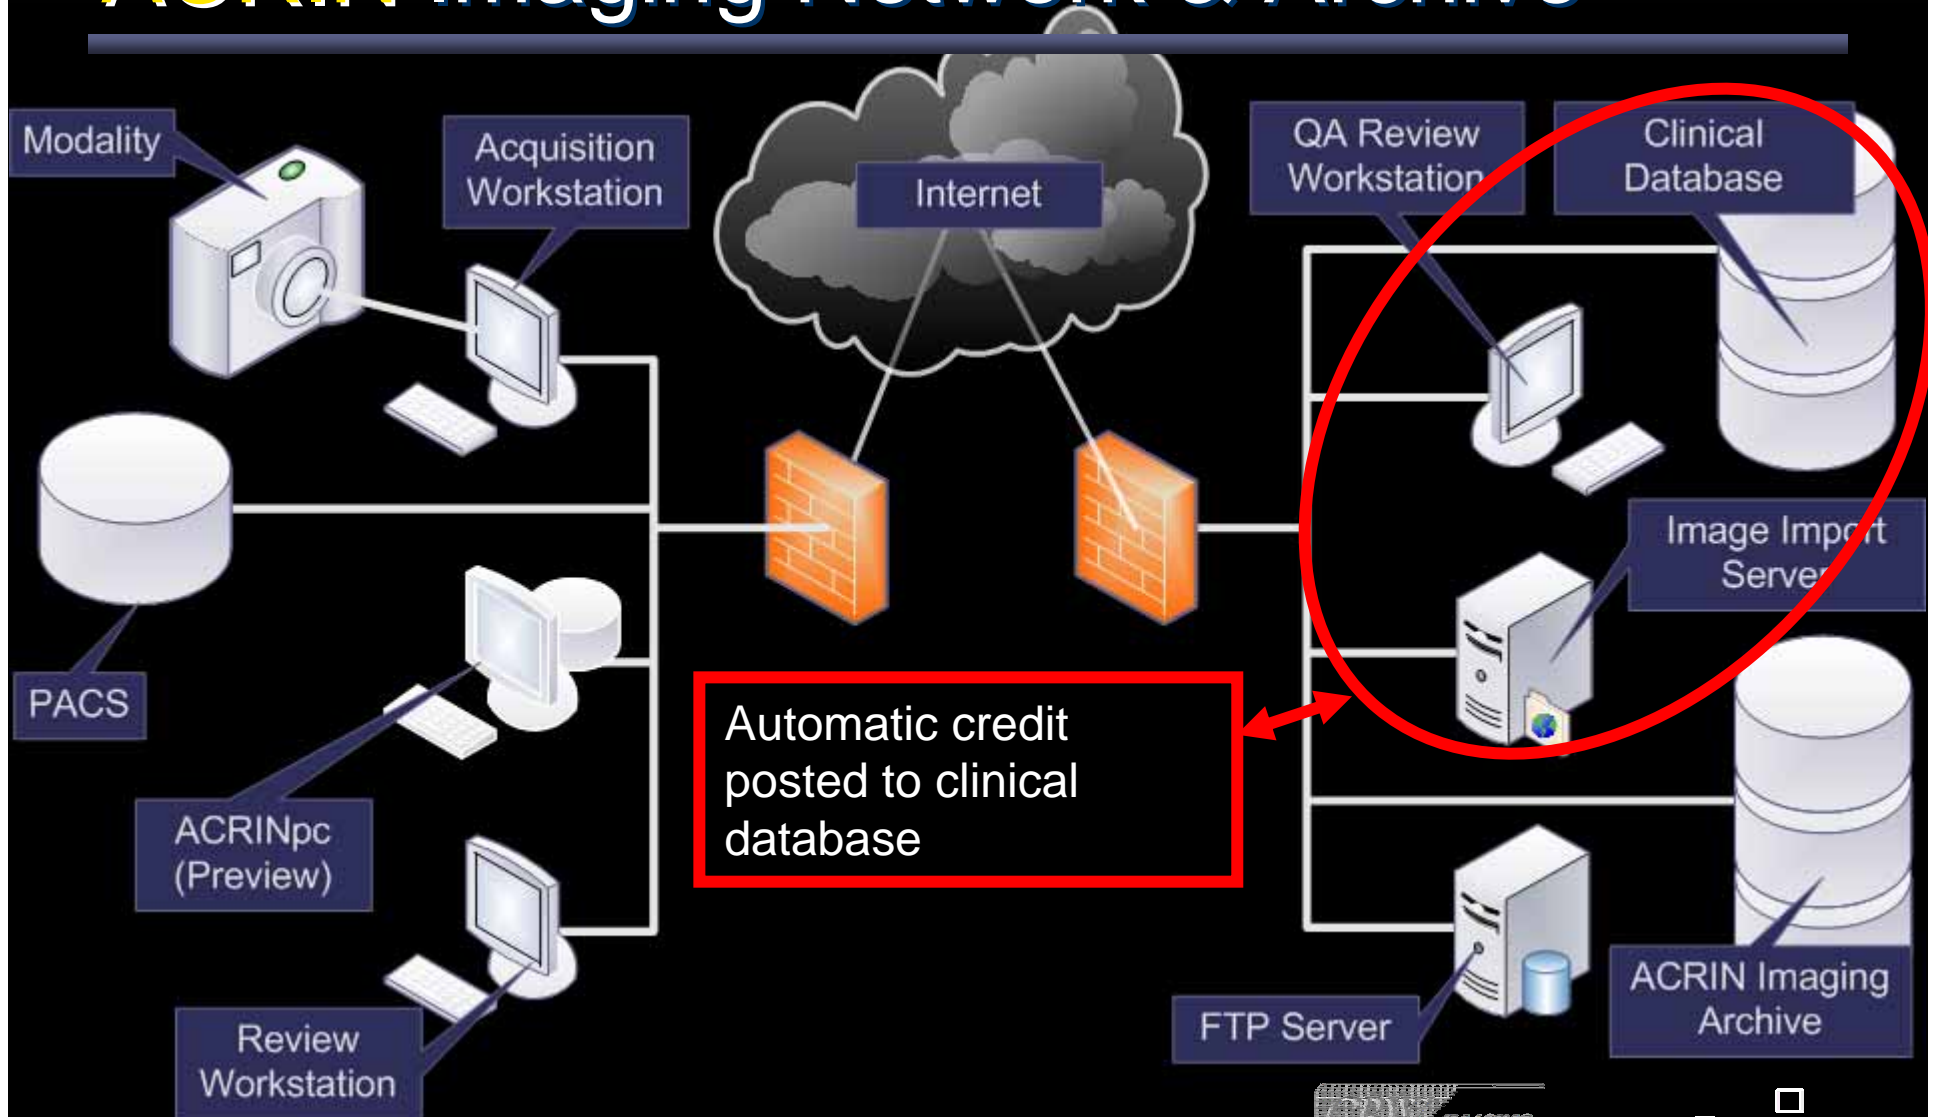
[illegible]

Modality

Acquisition Workstation

Internet

QA Review Workstation

Clinical Database

PACS

Image Import Server

ACRINpc (Preview)

Automatic credit posted to clinical database

Review Workstation

FTP Server

ACRIN Imaging Archive